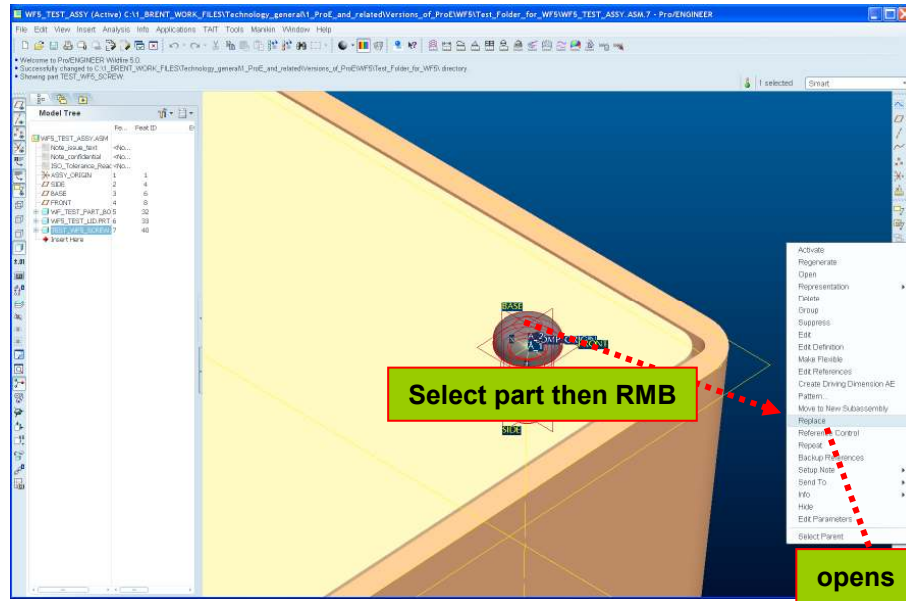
WF5_TEST_ASSY (Active) C:\1_BRENT_WORK_FILES\Technology_general\1_ProE_and_related\Versions_of_ProE\WF5\Test_Folder_for_WF5\WF5_TEST_ASSY.ASM.7 - Pro/ENGINEER

File Edit View Insert Analysis Info Applications TAIT Tools Manikin Window Help

• Welcome to Pro/ENGINEER Wildfire 5.0.
• Successfully changed to C:\1_BRENT_WORK_FILES\Technology_general\1_ProE_and_related\Versions_of_ProE\WF5\Test_Folder_for_WF5\ directory.
• Showing part TEST_WF5_SCREW.

1 selected Smart

Model Tree

| | Fe... | Feat ID |
|---|---|---|
| WF5_TEST_ASSY.ASM | | |
| Note_issue_text | <No... | |
| Note_confidential | <No... | |
| ISO_Tolerance_Reac | <No... | |
| ASSY_ORIGIN | 1 | 1 |
| SIDE | 2 | 4 |
| BASE | 3 | 6 |
| FRONT | 4 | 8 |
| WF_TEST_PART_BO | 5 | 32 |
| WF5_TEST_LID.PRT | 6 | 33 |
| TEST_WF5_SCREW | 7 | 40 |
| Insert Here | | |

BASE
FRONT
SIDE

Select part then RMB

Activate
Regenerate
Open
Representation
Delete
Group
Suppress
Edit
Edit Definition
Make Flexible
Edit References
Create Driving Dimension AE
Pattern...
Move to New Subassembly
Replace
Reference Control
Repeat
Backup References
Setup Note
Send To
Info
Hide
Edit Parameters
Select Parent

opens